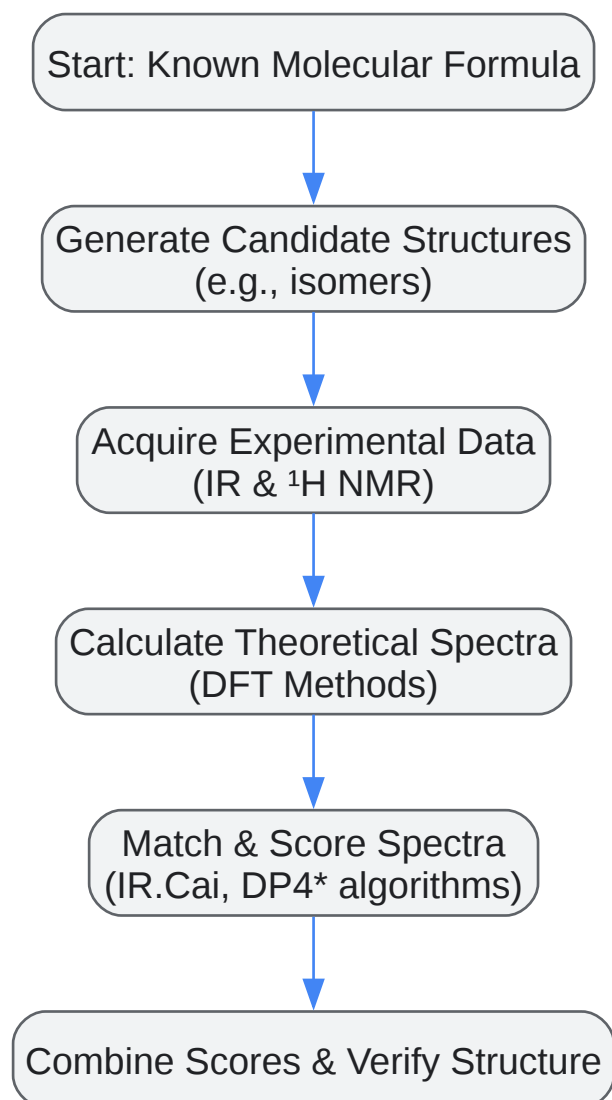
Start: Known Molecular Formula

Generate Candidate Structures (e.g., isomers)

Acquire Experimental Data (IR & ¹H NMR)

Calculate Theoretical Spectra (DFT Methods)

Match & Score Spectra (IR.Cai, DP4* algorithms)

Combine Scores & Verify Structure